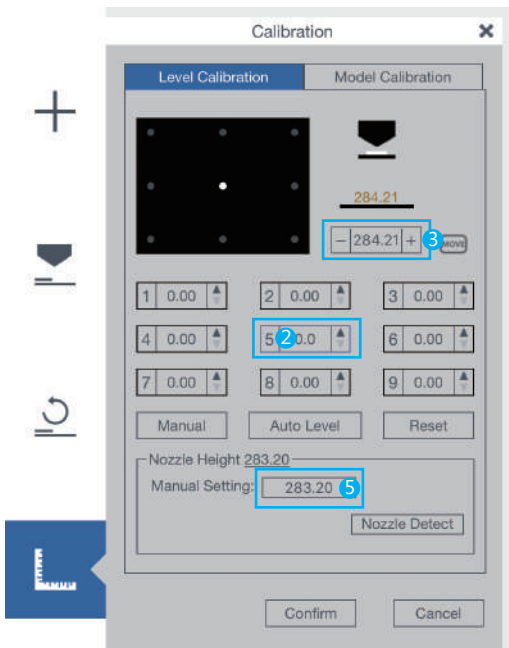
Calibration

Level Calibration | Model Calibration

284.21

− 284.21 + 3 MOVE

1 0.00
2 0.00
3 0.00
4 0.00
5 2 0.0
6 0.00
7 0.00
8 0.00
9 0.00

Manual | Auto Level | Reset

Nozzle Height 283.20

Manual Setting: 283.20 5

Nozzle Detect

Confirm | Cancel